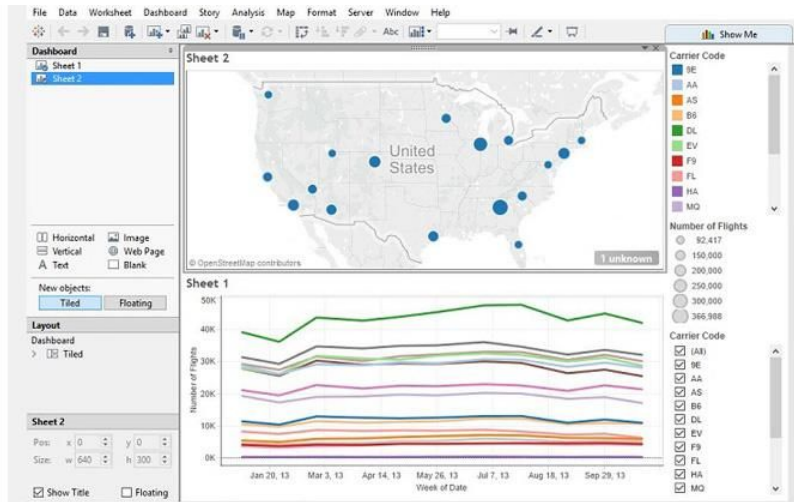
File Data Worksheet Dashboard Story Analysis Map Format Server Window Help

Abc

Show Me

Dashboard
Sheet 1
Sheet 2

Horizontal
Vertical
Text
Image
Web Page
Blank

New objects:
Tiled
Floating

Layout
Dashboard
Tiled

Sheet 2
Pos: x 0 y 0
Size: w 640 h 300

Show Title
Floating

Sheet 2

United States

© OpenStreetMap contributors

1 unknown

Sheet 1

50K
40K
30K
20K
10K
0K

Number of Flights

Jan 20, 13
Mar 3, 13
Apr 14, 13
May 26, 13
Jul 7, 13
Aug 18, 13
Sep 29, 13

Week of Date

Carrier Code
9E
AA
AS
B6
DL
EV
F9
FL
HA
MQ

Number of Flights
92,417
150,000
200,000
250,000
300,000
366,988

Carrier Code
(All)
9E
AA
AS
B6
DL
EV
F9
FL
HA
MQ